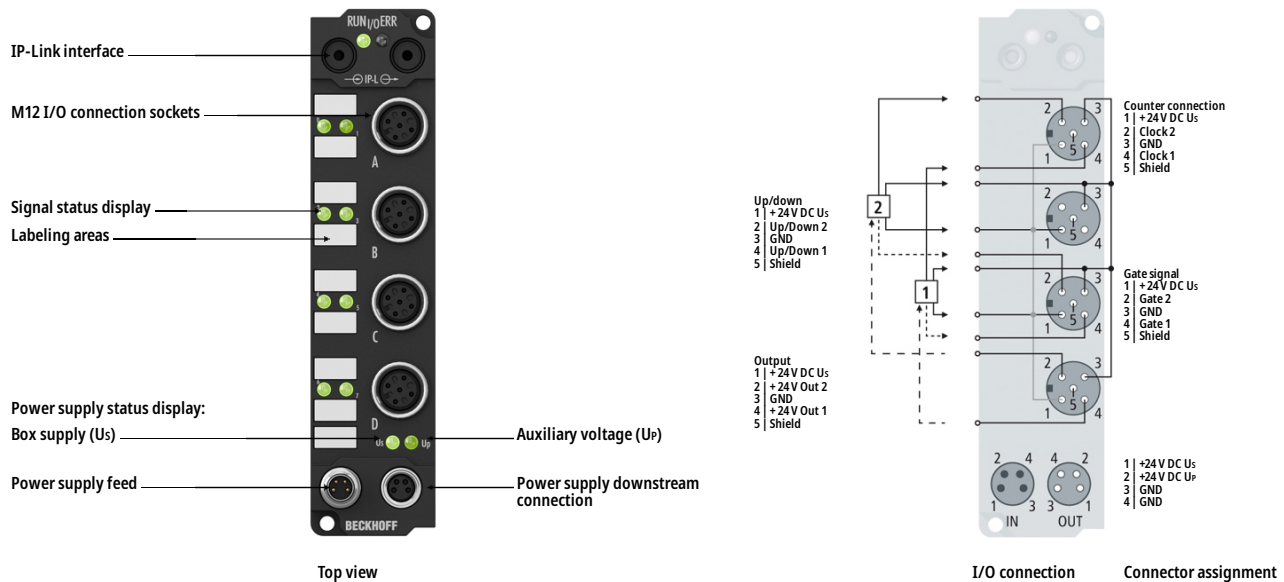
IP-Link interface

M12 I/O connection sockets

Signal status display

Labeling areas

Power supply status display:

Box supply ($U_S$)

Power supply feed

Auxiliary voltage ($U_P$)

Power supply downstream connection

RUN I/O ERR

IP-L

A

B

C

D

$U_S$ $U_P$

BECKHOFF

Top view

Up/down
1 | + 24 V DC $U_S$
2 | Up/Down 2
3 | GND
4 | Up/Down 1
5 | Shield

Output
1 | + 24 V DC $U_S$
2 | + 24 V Out 2
3 | GND
4 | + 24 V Out 1
5 | Shield

2

1

Counter connection
1 | + 24 V DC $U_S$
2 | Clock 2
3 | GND
4 | Clock 1
5 | Shield

Gate signal
1 | + 24 V DC $U_S$
2 | Gate 2
3 | GND
4 | Gate 1
5 | Shield

2 3 5 1 4

2 3 5 1 4

2 3 5 1 4

2 3 5 1 4

2 4 1 3 IN

4 2 3 1 OUT

1 | +24 V DC $U_S$
2 | +24 V DC $U_P$
3 | GND
4 | GND

I/O connection

Connector assignment